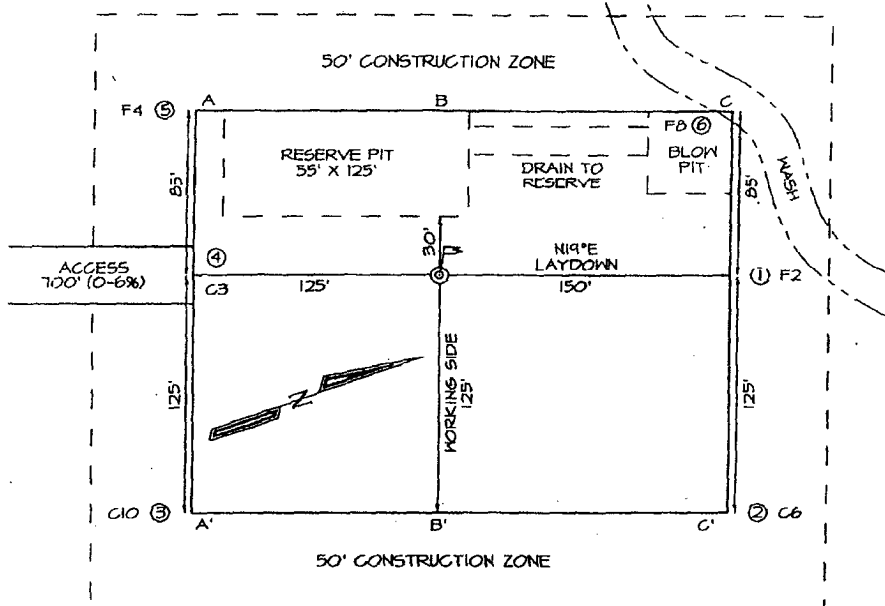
50' CONSTRUCTION ZONE

F4 ⑤ A B C

RESERVE PIT
55' X 125'

DRAIN TO
RESERVE

F8 ⑥
BLOW
PIT

WASH

85'

85'

30'

④

N19°E
LAYDOWN

ACCESS
700' (0-6%)

C3 125' 150' ① F2

125'

WORKING SIDE
125'

125'

N

C10 ③ A' B' C' ② C6

50' CONSTRUCTION ZONE